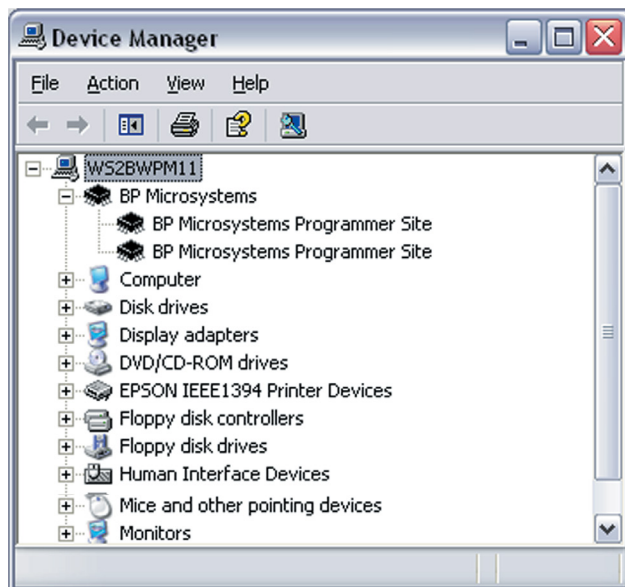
Device Manager

File Action View Help

WS2BWPM11
BP Microsystems
BP Microsystems Programmer Site
BP Microsystems Programmer Site
Computer
Disk drives
Display adapters
DVD/CD-ROM drives
EPSON IEEE1394 Printer Devices
Floppy disk controllers
Floppy disk drives
Human Interface Devices
Mice and other pointing devices
Monitors